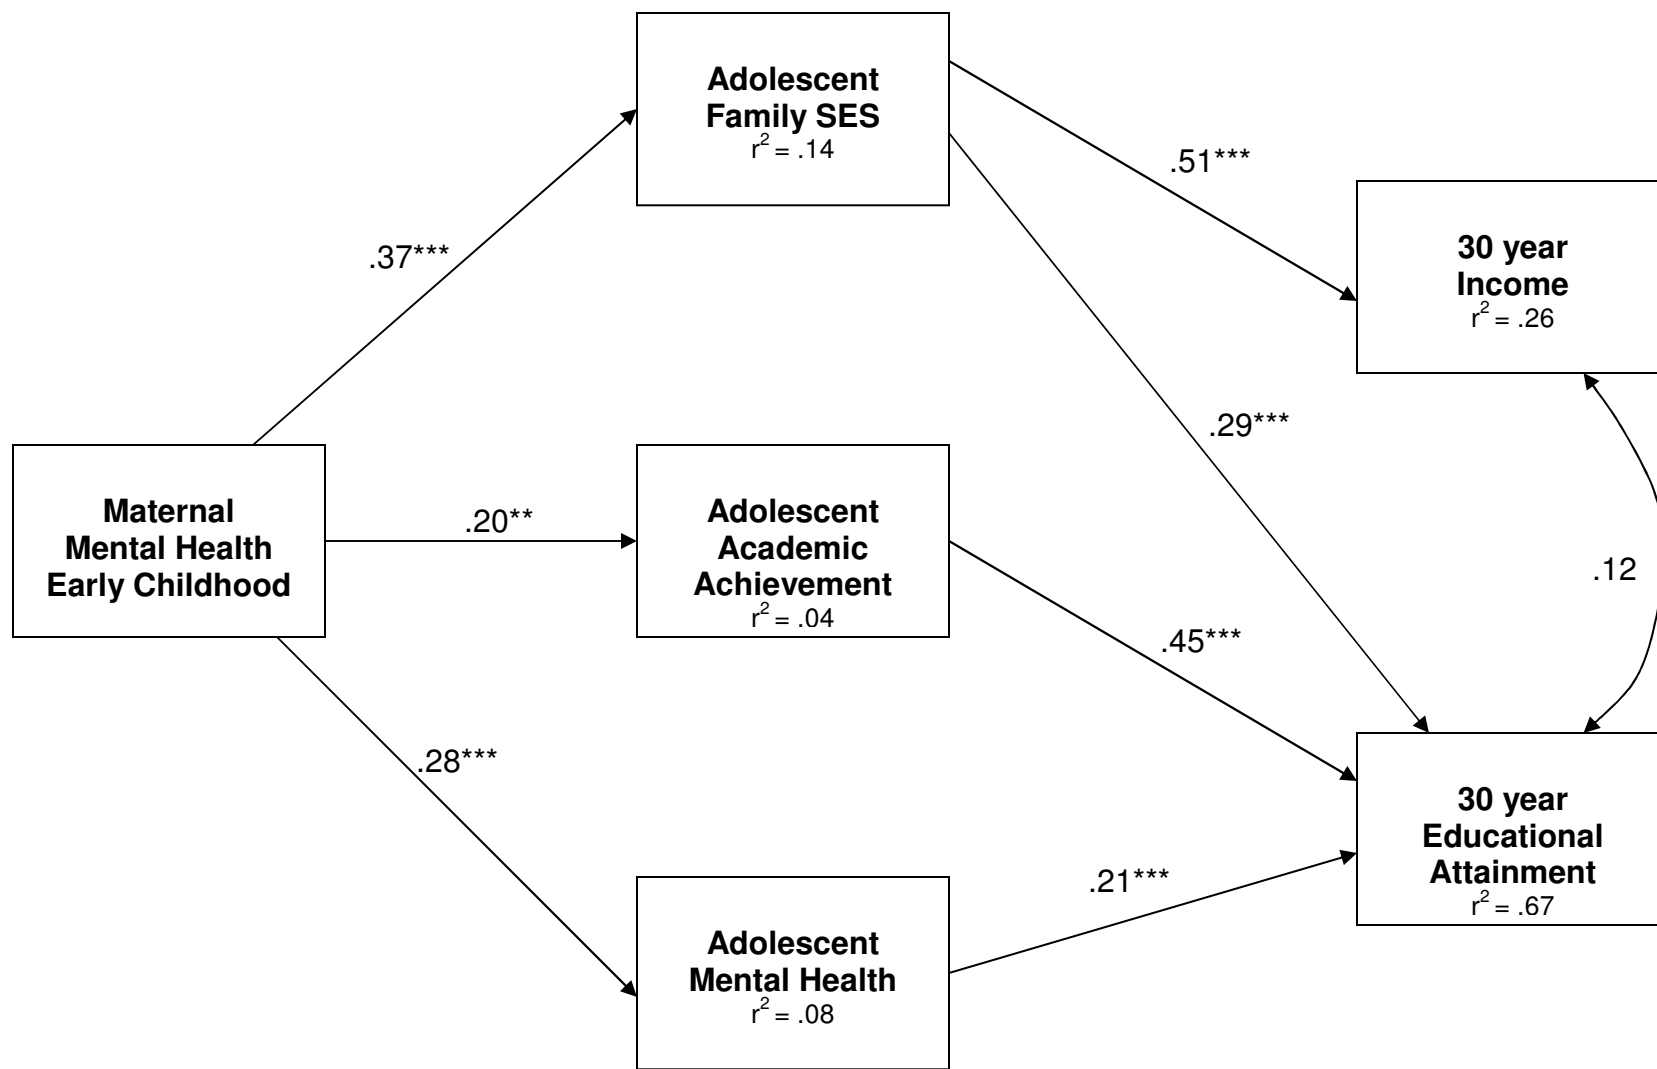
Adolescent Family SES
$r^2 = .14$

.51***

30 year Income
$r^2 = .26$

.37***

.29***

Maternal Mental Health Early Childhood

.20**

Adolescent Academic Achievement
$r^2 = .04$

.12

.45***

.28***

30 year Educational Attainment
$r^2 = .67$

.21***

Adolescent Mental Health
$r^2 = .08$